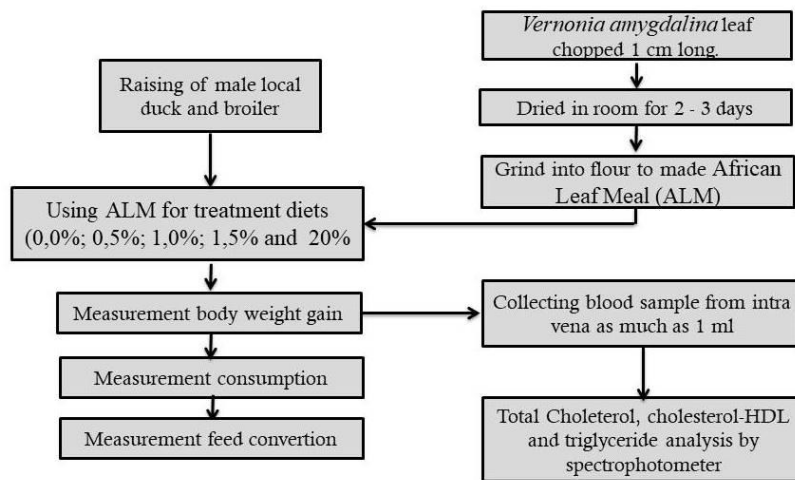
Vernonia amygdalina leaf chopped 1 cm long.

Dried in room for 2 - 3 days

Grind into flour to made African Leaf Meal (ALM)

Raising of male local duck and broiler

Using ALM for treatment diets (0,0%; 0,5%; 1,0%; 1,5% and 20%

Measurement body weight gain

Measurement consumption

Measurement feed convertion

Collecting blood sample from intra vena as much as 1 ml

Total Choleterol, cholesterol-HDL and triglyceride analysis by spectrophotometer